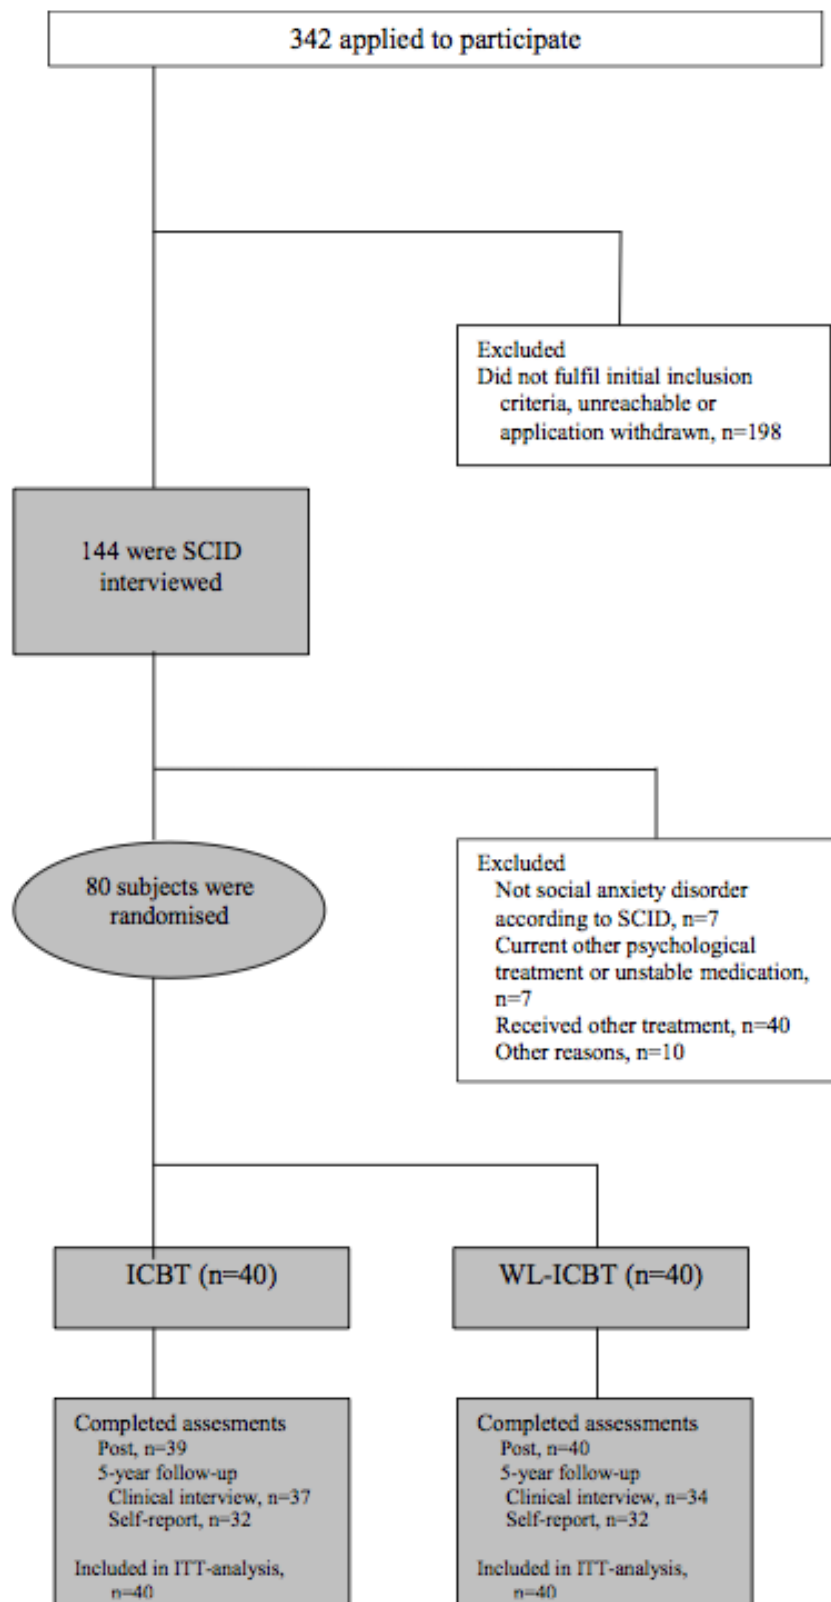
342 applied to participate

Excluded
Did not fulfil initial inclusion criteria, unreachable or application withdrawn, n=198

144 were SCID interviewed

80 subjects were randomised

Excluded
Not social anxiety disorder according to SCID, n=7
Current other psychological treatment or unstable medication, n=7
Received other treatment, n=40
Other reasons, n=10

ICBT (n=40)

WL-ICBT (n=40)

Completed assesments
Post, n=39
5-year follow-up
Clinical interview, n=37
Self-report, n=32

Included in ITT-analysis, n=40

Completed assessments
Post, n=40
5-year follow-up
Clinical interview, n=34
Self-report, n=32

Included in ITT-analysis, n=40